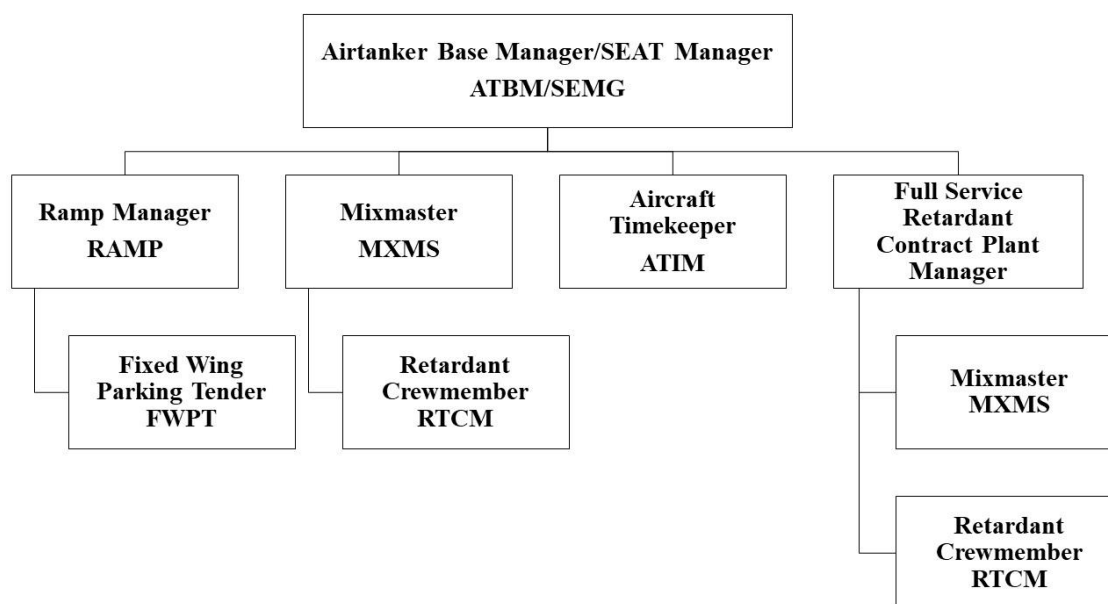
Airtanker Base Manager/SEAT Manager
ATBM/SEMG

Ramp Manager
RAMP

Fixed Wing Parking Tender
FWPT

Mixmaster
MXMS

Retardant Crewmember
RTCM

Aircraft Timekeeper
ATIM

Full Service Retardant Contract Plant Manager

Mixmaster
MXMS

Retardant Crewmember
RTCM